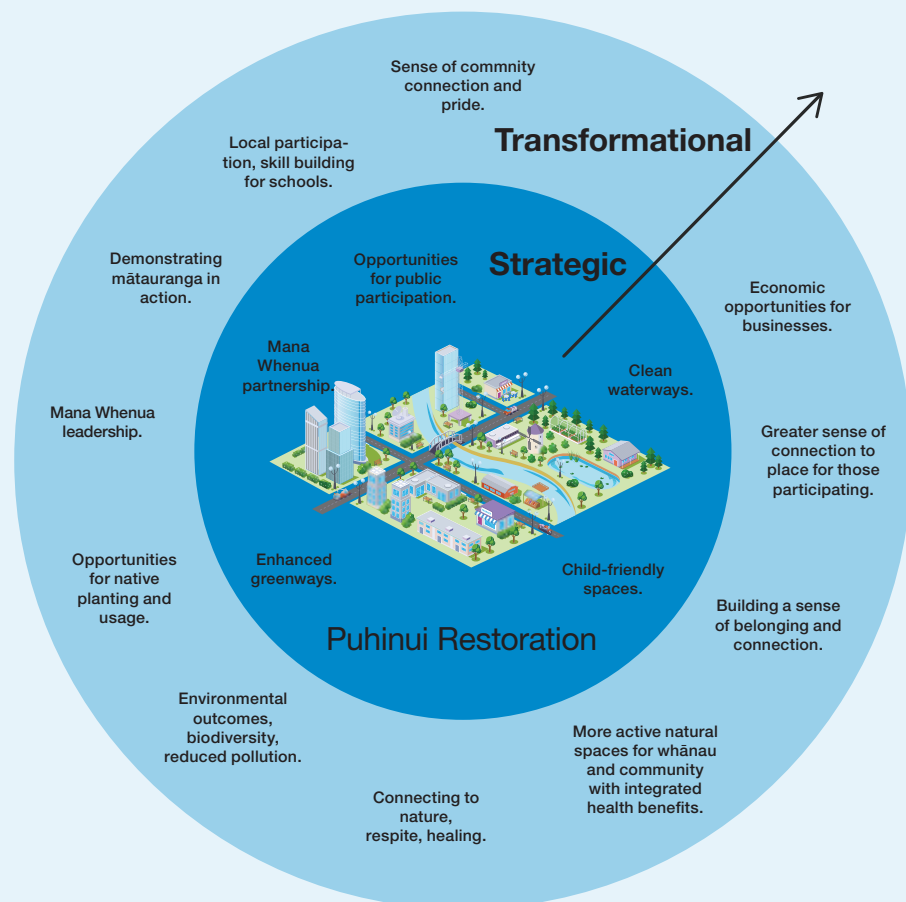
Sense of commnity connection and pride.

Transformational

Local participation, skill building for schools.

Demonstrating mātauranga in action.

Mana Whenua leadership.

Opportunities for native planting and usage.

Environmental outcomes, biodiversity, reduced pollution.

Connecting to nature, respite, healing.

More active natural spaces for whānau and community with integrated health benefits.

Building a sense of belonging and connection.

Greater sense of connection to place for those participating.

Economic opportunities for businesses.

Strategic

Opportunities for public participation.

Mana Whenua partnership.

Clean waterways.

Enhanced greenways.

Child-friendly spaces.

Puhinui Restoration